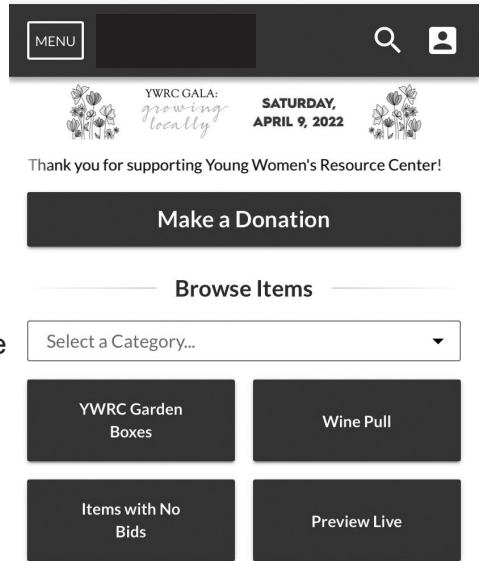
MENU

YWRC GALA: growing locally

SATURDAY, APRIL 9, 2022

Thank you for supporting Young Women's Resource Center!

Make a Donation

Browse Items

Select a Category...

YWRC Garden Boxes

Wine Pull

Items with No Bids

Preview Live